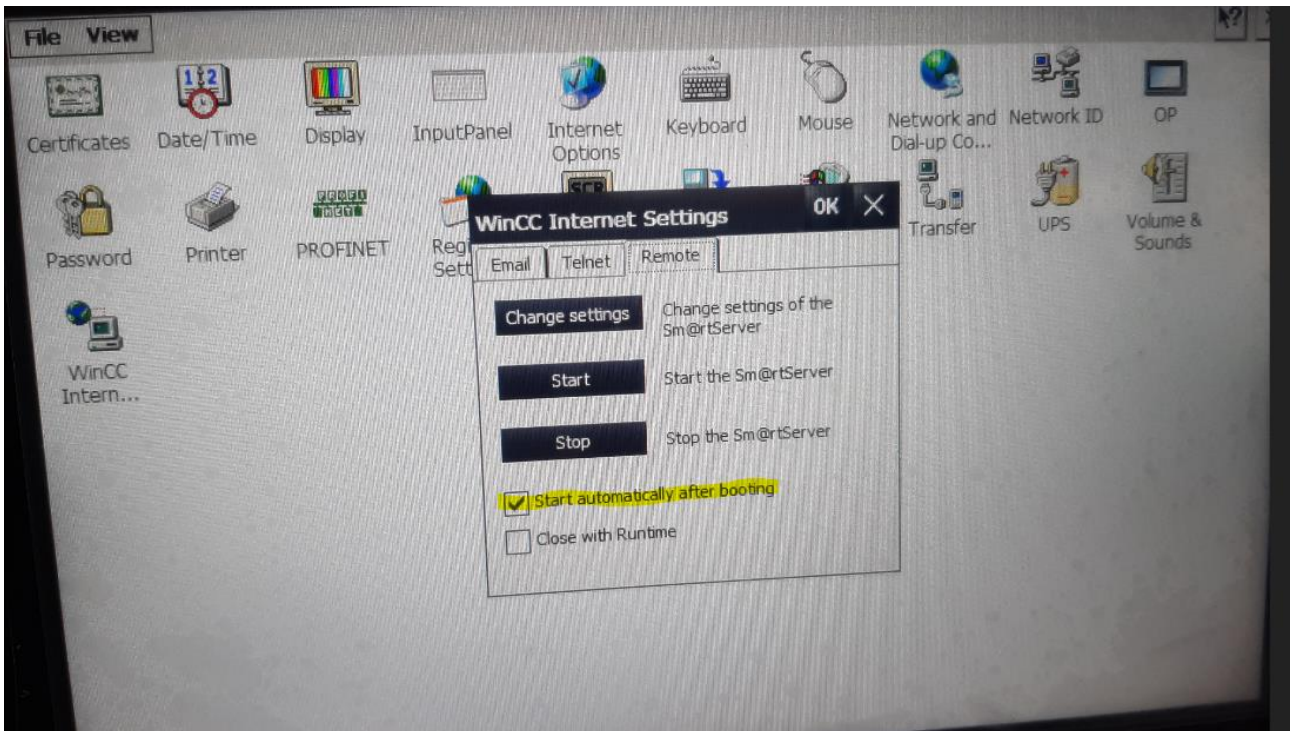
File View

Certificates Date/Time Display InputPanel Internet Options Keyboard Mouse Network and Dial-up Co... Network ID OP

Password Printer PROFINET Regi Sett Transfer UPS Volume & Sounds

WinCC Intern...

WinCC Internet Settings OK

Email Telnet Remote

Change settings Change settings of the Sm@rtServer

Start Start the Sm@rtServer

Stop Stop the Sm@rtServer

Start automatically after booting

Close with Runtime